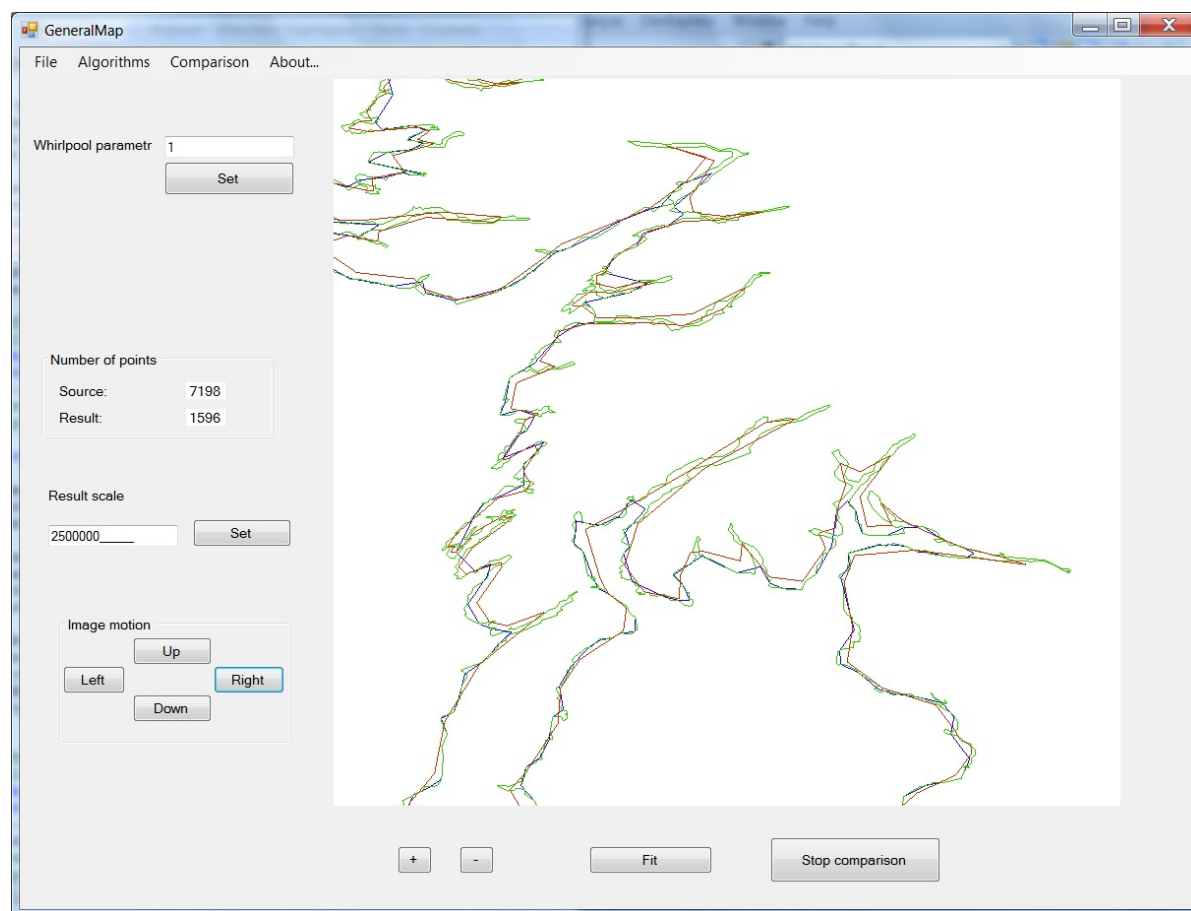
GeneralMap

File Algorithms Comparison About...

Whirlpool parametr 1

Set

Number of points

Source: 7198

Result: 1596

Result scale

2500000_____

Set

Image motion

Up

Left

Right

Down

+

-

Fit

Stop comparison